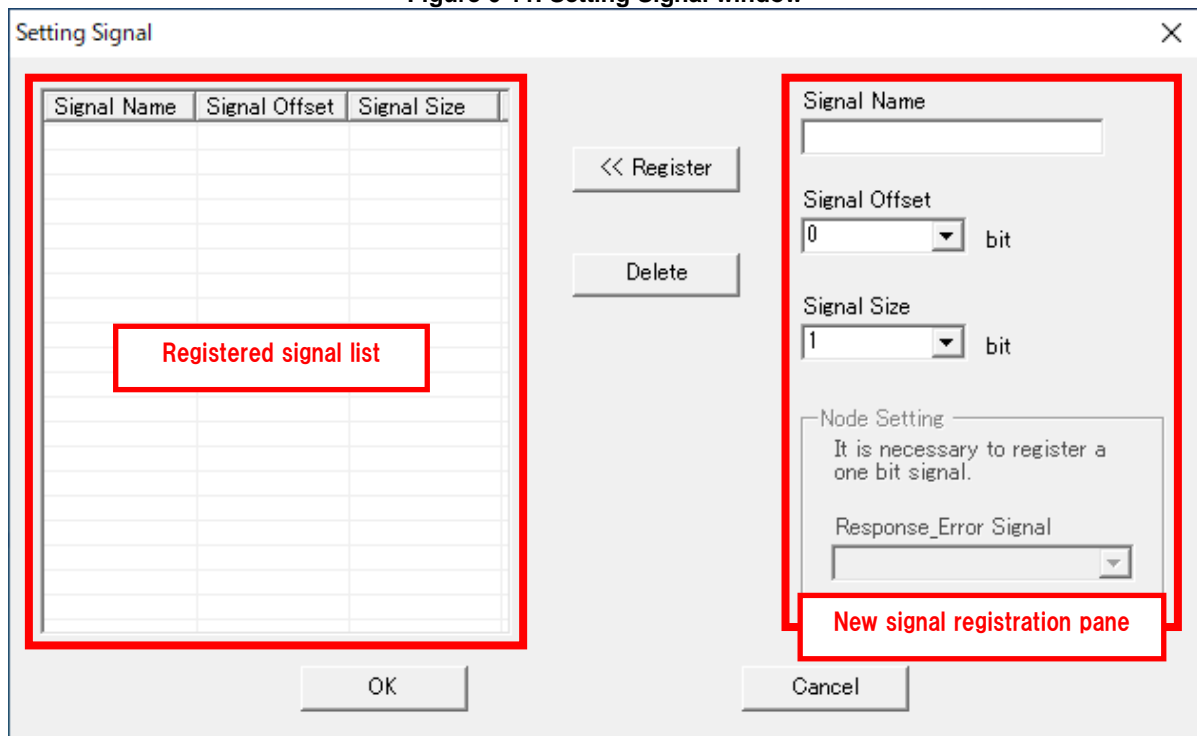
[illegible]

Setting Signal

| Signal Name | Signal Offset | Signal Size |
|---|---|---|

Registered signal list

<< Register

Delete

Signal Name

Signal Offset
0 bit

Signal Size
1 bit

Node Setting
It is necessary to register a one bit signal.

Response_Error Signal

New signal registration pane

OK

Cancel